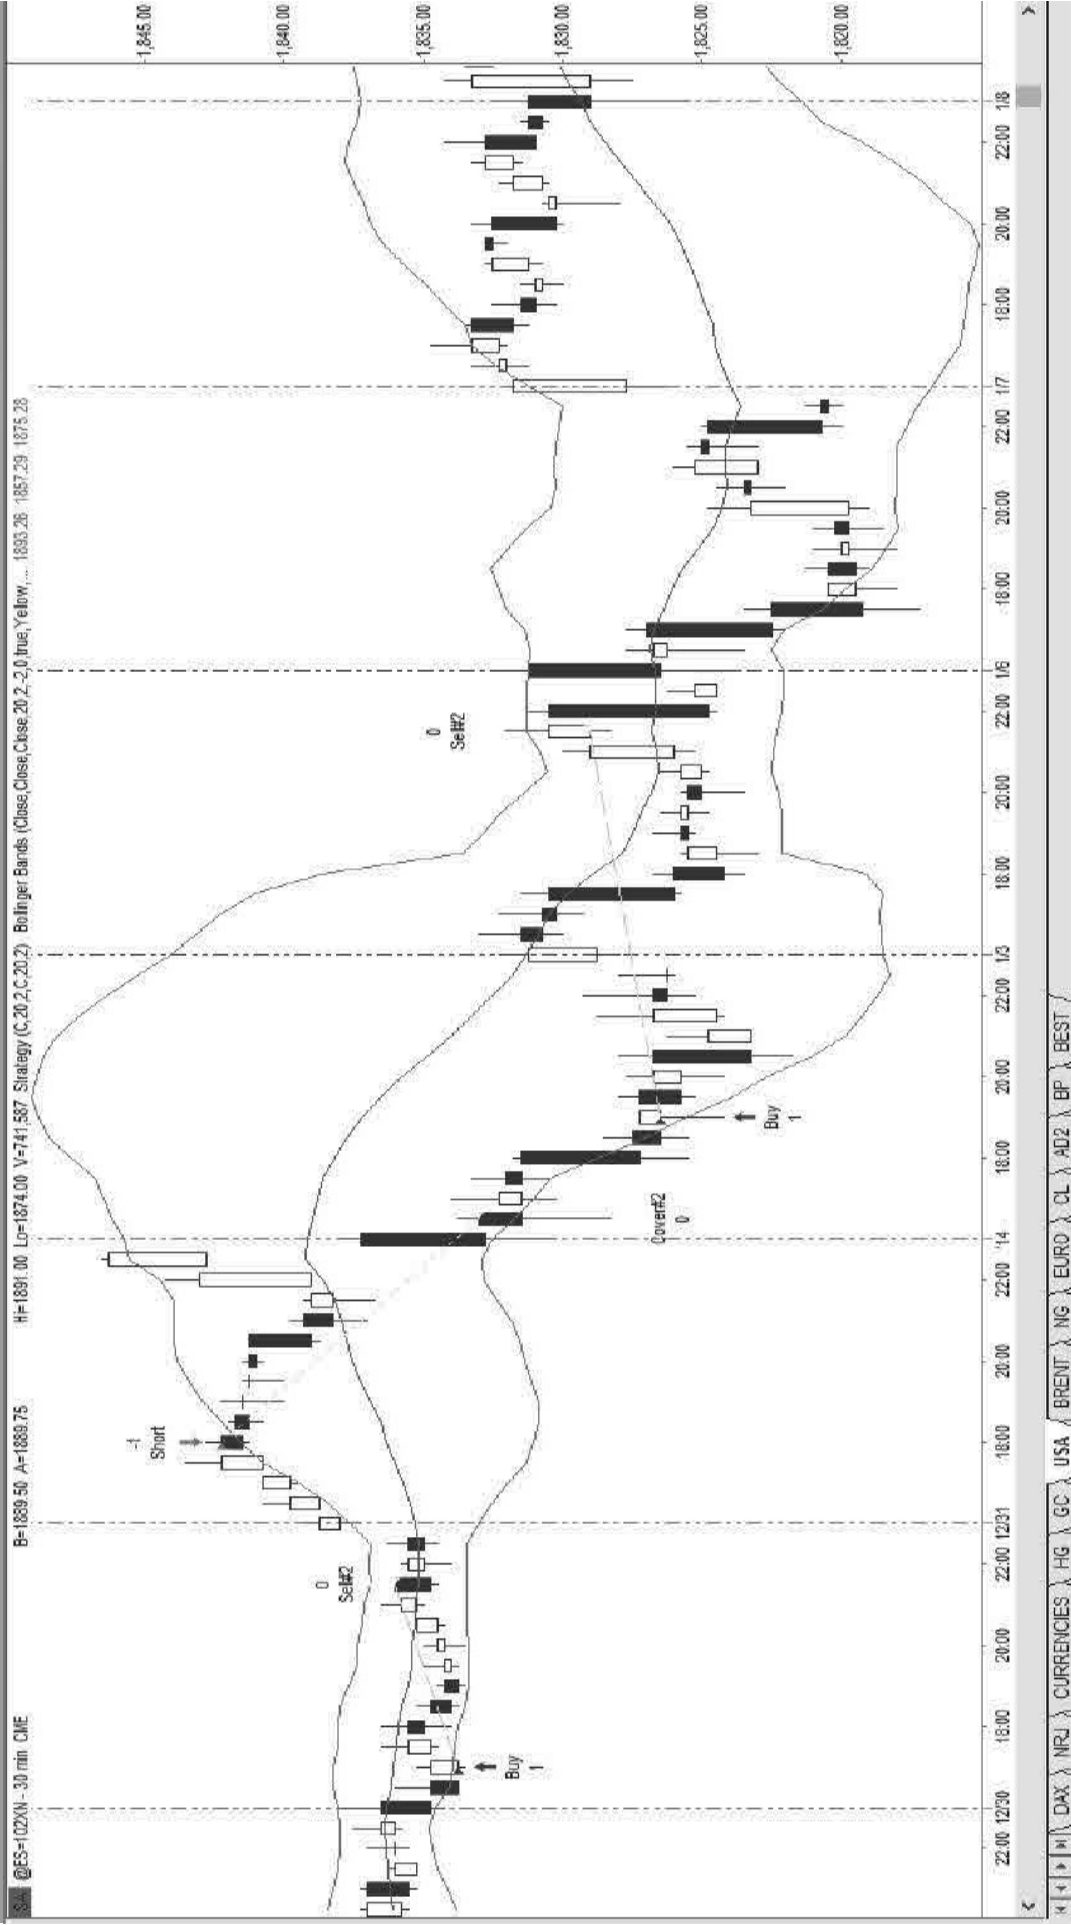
@ES=102XN - 30 min CME B=1839.50 A=1839.75 Hi=1891.00 Lo=1874.00 V=741,587 Strategy (C,20,2,C,20,2) Bollinger Bands (Close,Close,Close,20,2,-2,0,true,Yellow,... 1893.26 1857.29 1875.28

1,845.00
1,840.00
1,835.00
1,830.00
1,825.00
1,820.00

Buy
1

0
Sell#2

-1
Short

Cover#2
0

Buy
1

0
Sell#2

22:00 12/30 18:00 20:00 22:00 12/31 18:00 20:00 22:00 1/4 18:00 20:00 22:00 1/5 18:00 20:00 22:00 1/6 18:00 20:00 22:00 1/7 18:00 20:00 22:00 1/8

DAX NRJ CURRENCIES HG GC USA BRENT NG EURO CL AD2 BP BEST